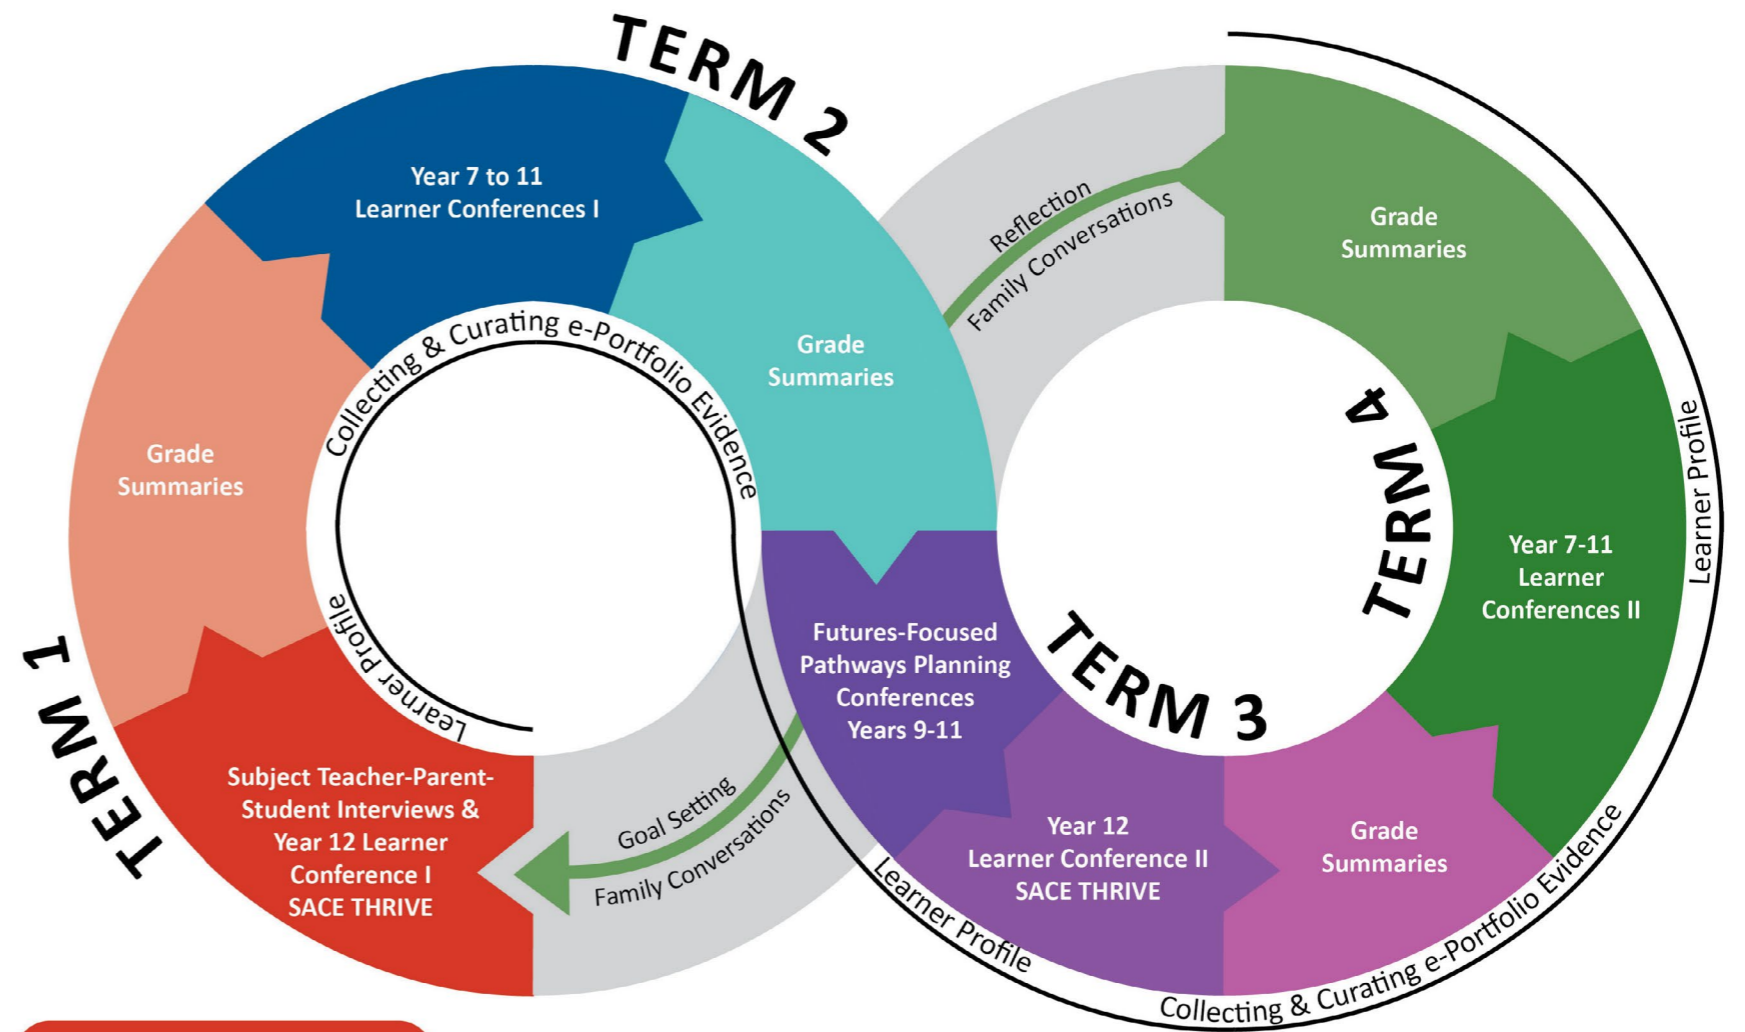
TERM 2

Year 7 to 11
Learner Conferences I

Grade
Summaries

Collecting & Curating e-Portfolio Evidence

Grade
Summaries

Learner Profile

TERM 1

Subject Teacher-Parent-Student Interviews & Year 12 Learner Conference I
SACE THRIVE

Goal Setting
Family Conversations

Reflection
Family Conversations

Grade
Summaries

TERM 4

Year 7-11
Learner
Conferences II

Learner Profile

Futures-Focused
Pathways Planning
Conferences
Years 9-11

TERM 3

Year 12
Learner Conference II
SACE THRIVE

Grade
Summaries

Learner Profile

Collecting & Curating e-Portfolio Evidence